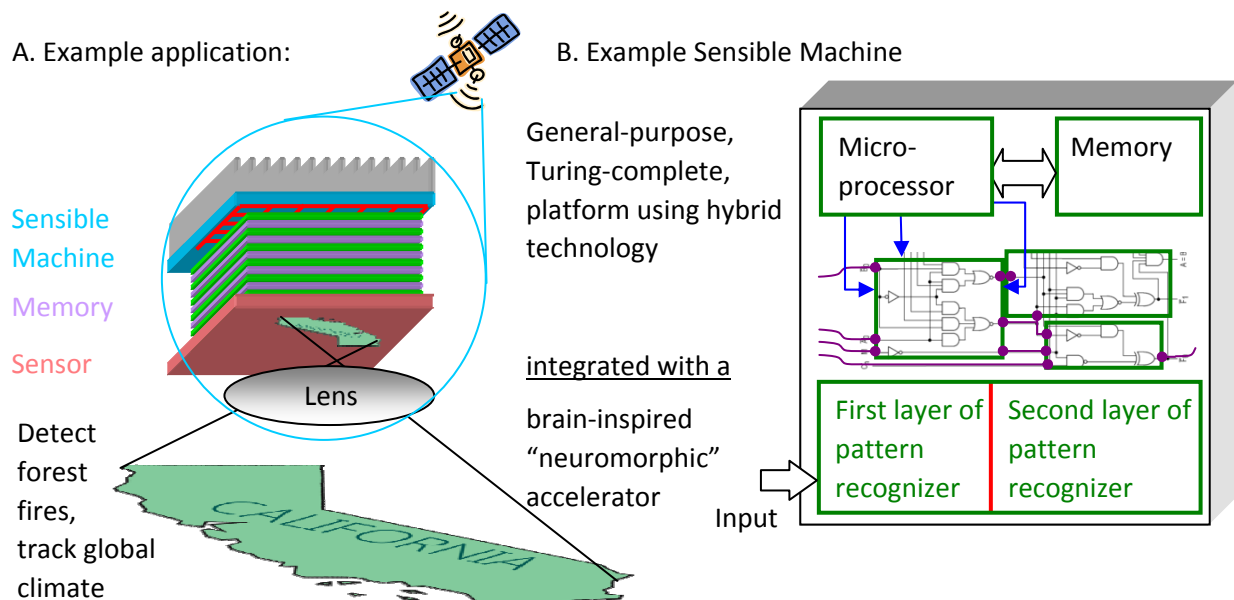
A. Example application:

Sensible Machine

Memory

Sensor

Lens

Detect forest fires, track global climate

CALIFORNIA

B. Example Sensible Machine

General-purpose, Turing-complete, platform using hybrid technology

integrated with a

brain-inspired "neuromorphic" accelerator

Micro-processor

Memory

First layer of pattern recognizer

Second layer of pattern recognizer

Input